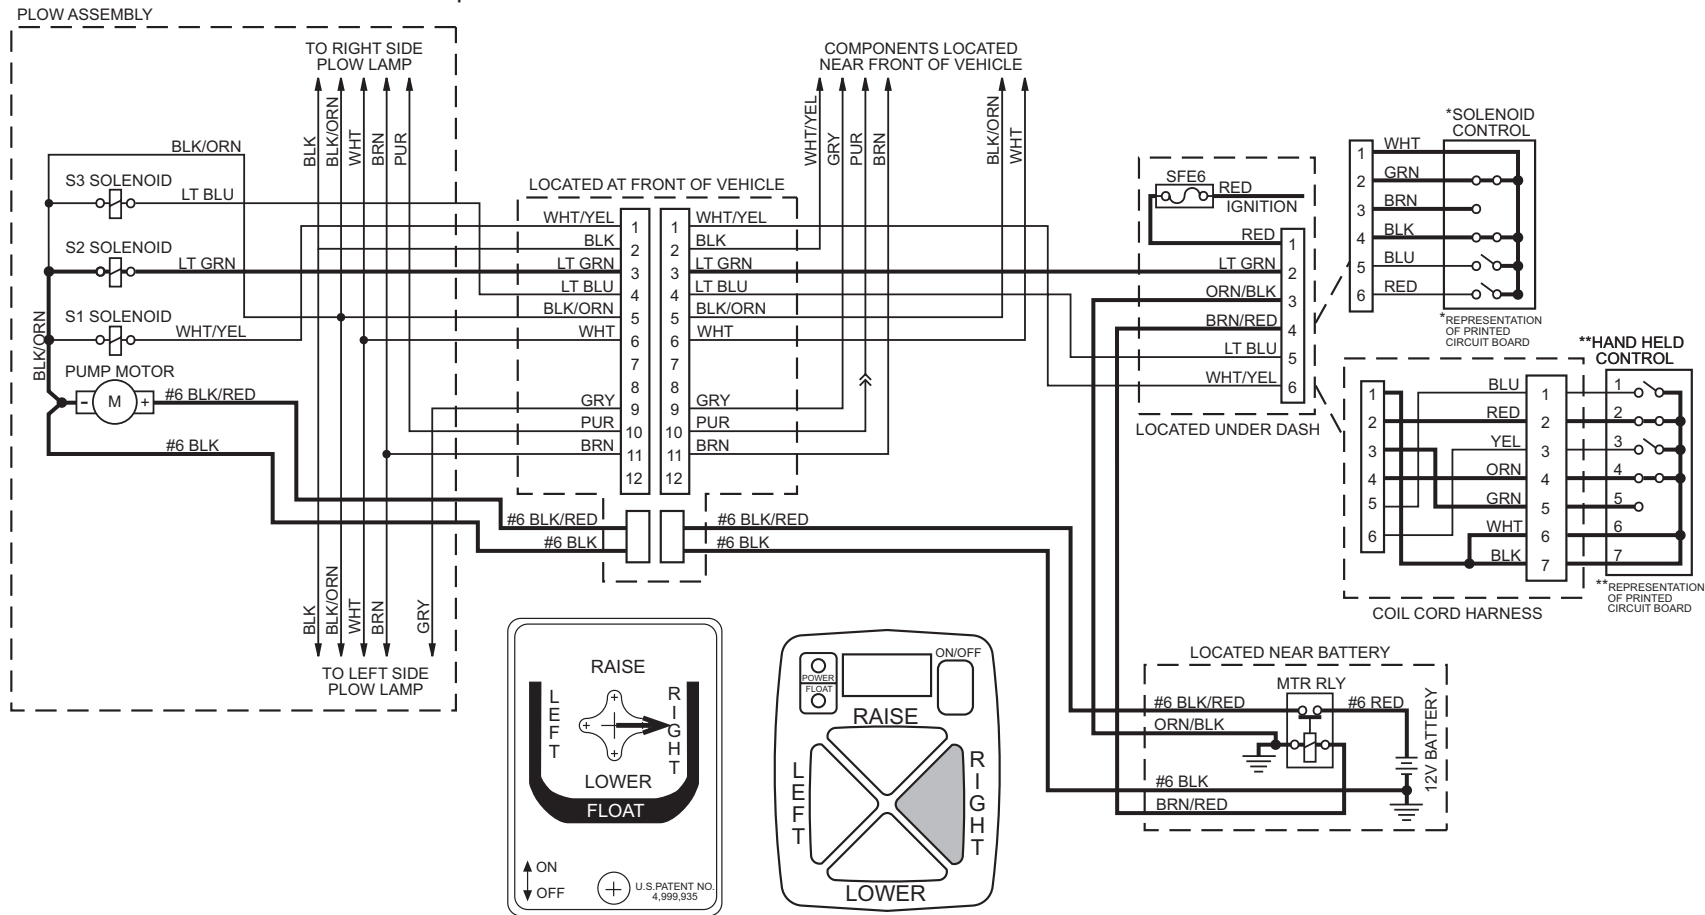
PLOW ASSEMBLY

TO RIGHT SIDE PLOW LAMP

BLK BLK/ORN WHT BRN PUR

COMPONENTS LOCATED NEAR FRONT OF VEHICLE

WHT/YEL GRY PUR BRN

BLK/ORN WHT

BLK/ORN

S3 SOLENOID

LT BLU

S2 SOLENOID

LT GRN

S1 SOLENOID

WHT/YEL

BLK/ORN

PUMP MOTOR

- M +

#6 BLK/RED

#6 BLK

LOCATED AT FRONT OF VEHICLE

| | | | |
|---|---|---|---|
| WHT/YEL | 1 | 1 | WHT/YEL |
| BLK | 2 | 2 | BLK |
| LT GRN | 3 | 3 | LT GRN |
| LT BLU | 4 | 4 | LT BLU |
| BLK/ORN | 5 | 5 | BLK/ORN |
| WHT | 6 | 6 | WHT |
| | 7 | 7 | |
| | 8 | 8 | |
| GRY | 9 | 9 | GRY |
| PUR | 10 | 10 | PUR |
| BRN | 11 | 11 | BRN |
| | 12 | 12 | |

#6 BLK/RED
#6 BLK
#6 BLK/RED
#6 BLK

BLK BLK/ORN WHT BRN GRY

TO LEFT SIDE PLOW LAMP

SFE6
RED
IGNITION

| | |
|---|---|
| RED | 1 |
| LT GRN | 2 |
| ORN/BLK | 3 |
| BRN/RED | 4 |
| LT BLU | 5 |
| WHT/YEL | 6 |

LOCATED UNDER DASH

*SOLENOID CONTROL

| | |
|---|---|
| 1 | WHT |
| 2 | GRN |
| 3 | BRN |
| 4 | BLK |
| 5 | BLU |
| 6 | RED |

*REPRESENTATION OF PRINTED CIRCUIT BOARD

**HAND HELD CONTROL

1 2 3 4 5 6

| | |
|---|---|
| BLU | 1 |
| RED | 2 |
| YEL | 3 |
| ORN | 4 |
| GRN | 5 |
| WHT | 6 |
| BLK | 7 |

1 2 3 4 5 6 7

**REPRESENTATION OF PRINTED CIRCUIT BOARD

COIL CORD HARNESS

LOCATED NEAR BATTERY

MTR RLY
#6 BLK/RED
#6 RED
ORN/BLK
#6 BLK
BRN/RED
12V BATTERY

RAISE
LEFT
RIGHT
LOWER
FLOAT
ON
OFF
U.S.PATENT NO. 4,999,935

POWER
FLOAT
ON/OFF
RAISE
LEFT
RIGHT
LOWER